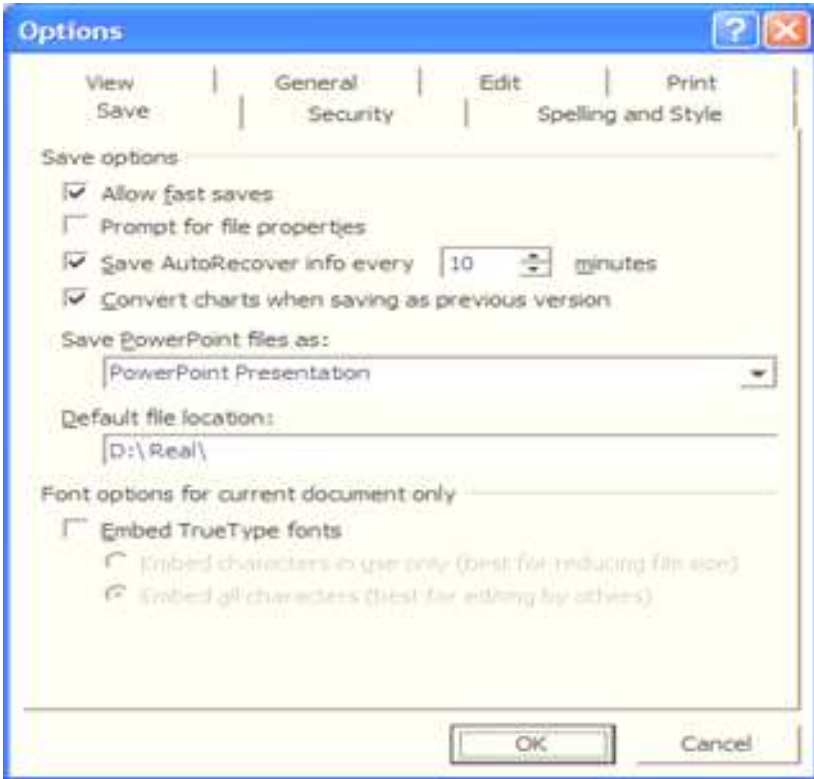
Options

View | General | Edit | Print
Save | Security | Spelling and Style

Save options

Allow fast saves

Prompt for file properties

Save AutoRecover info every 10 minutes

Convert charts when saving as previous version

Save PowerPoint files as:

PowerPoint Presentation

Default file location:

D:\Real\

Font options for current document only

Embed TrueType fonts

Embed characters in use only (best for reducing file size)

Embed all characters (best for editing by others)

OK

Cancel